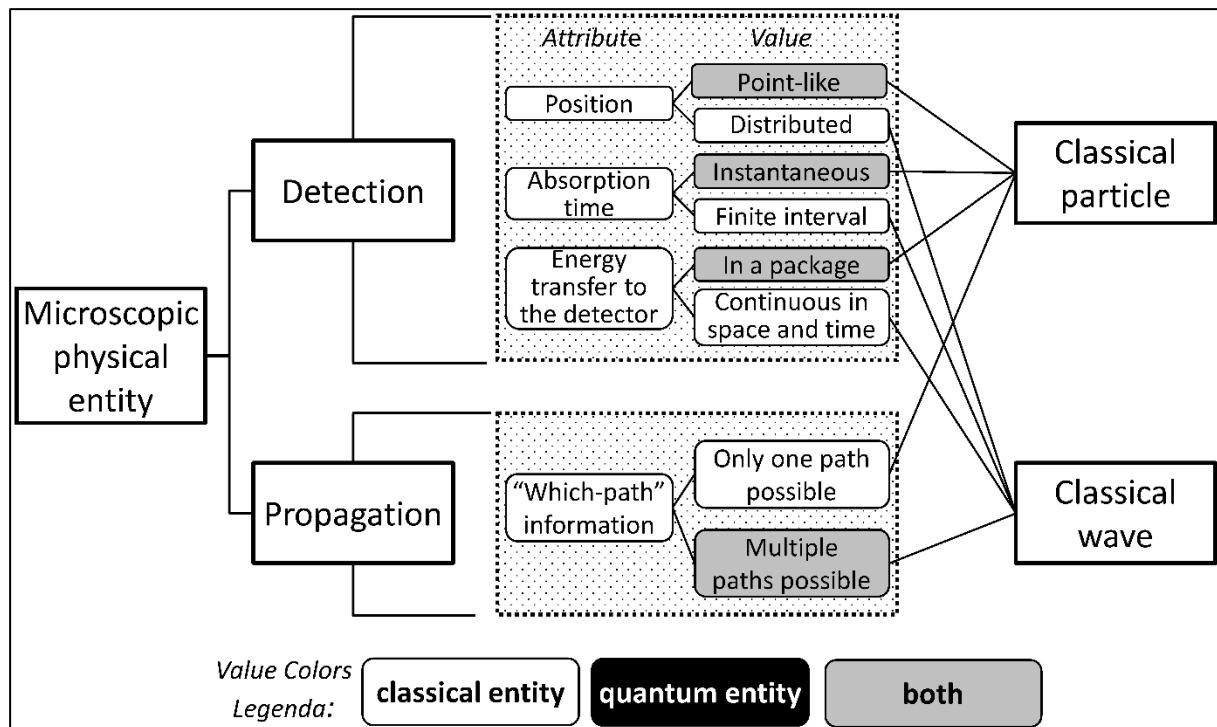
Microscopic physical entity

Detection

Propagation

Attribute

Value

Position

Point-like

Distributed

Absorption time

Instantaneous

Finite interval

Energy transfer to the detector

In a package

Continuous in space and time

"Which-path" information

Only one path possible

Multiple paths possible

Classical particle

Classical wave

Value Colors Legenda:

classical entity

quantum entity

both